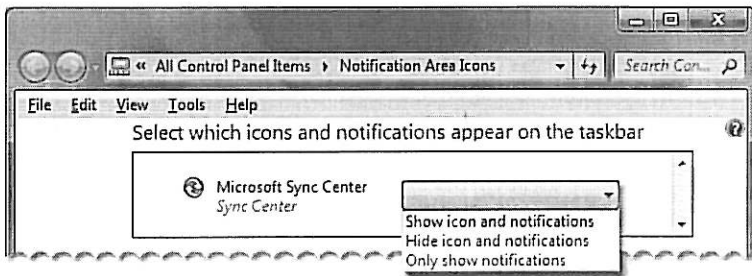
« All Control Panel Items ▸ Notification Area Icons

Search Con...

File Edit View Tools Help

Select which icons and notifications appear on the taskbar

Microsoft Sync Center
Sync Center

Show icon and notifications
Hide icon and notifications
Only show notifications